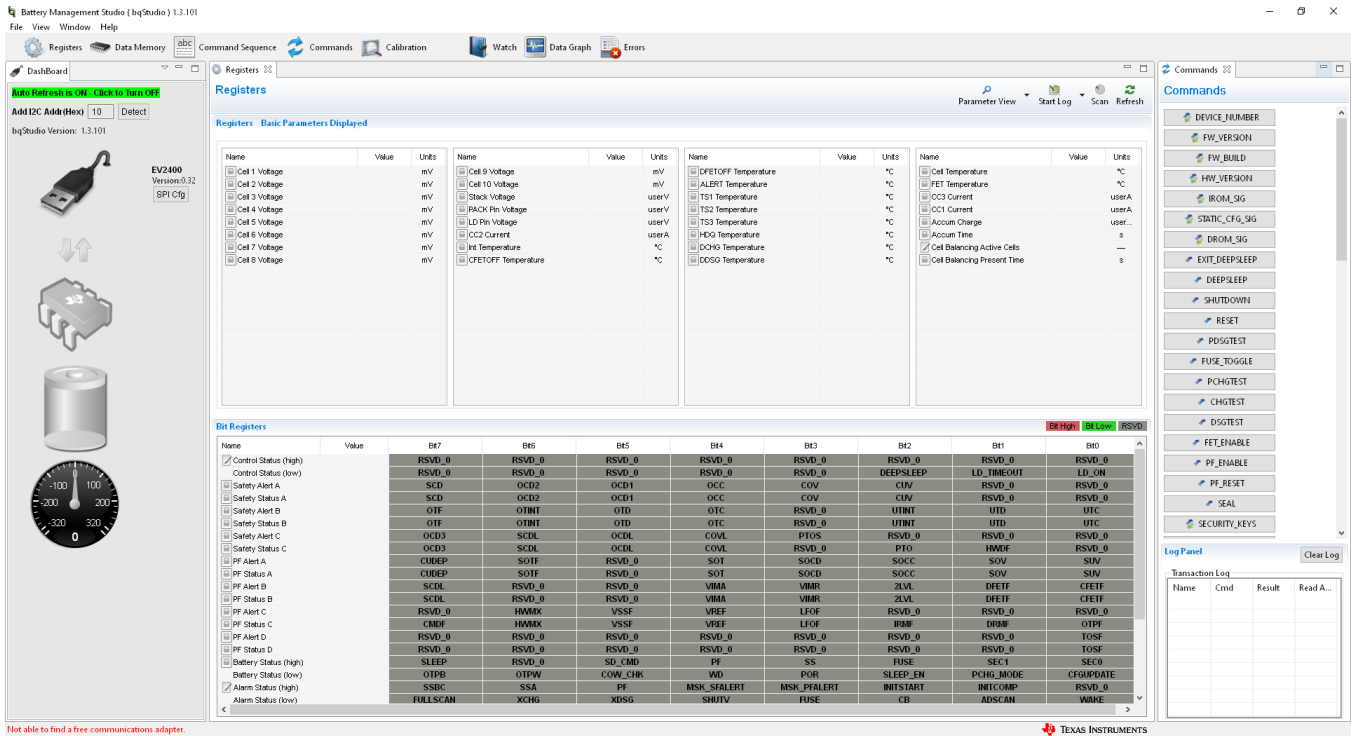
Battery Management Studio ( bqStudio ) 1.3.101

File View Window Help

Registers Data Memory Command Sequence Commands Calibration Watch Data Graph Errors

DashBoard

Auto Refresh is ON - Click to Turn OFF

Add I2C Addr(Hex) 10 Detect

bqStudio Version: 1.3.101

EV2400
Version:0.32
SPI Cfg

-100 100
-200 200
-320 320
0

Registers

Registers

Parameter View Start Log Scan Refresh

Registers Basic Parameters Displayed

| Name | Value | Units |
|---|---|---|
| Cell 1 Voltage | | mV |
| Cell 2 Voltage | | mV |
| Cell 3 Voltage | | mV |
| Cell 4 Voltage | | mV |
| Cell 5 Voltage | | mV |
| Cell 6 Voltage | | mV |
| Cell 7 Voltage | | mV |
| Cell 8 Voltage | | mV |

| Name | Value | Units |
|---|---|---|
| Cell 9 Voltage | | mV |
| Cell 10 Voltage | | mV |
| Stack Voltage | | userV |
| PACK Pin Voltage | | userV |
| LD Pin Voltage | | userV |
| CC2 Current | | userA |
| Int Temperature | | °C |
| CFETOFF Temperature | | °C |

| Name | Value | Units |
|---|---|---|
| DFETOFF Temperature | | °C |
| ALERT Temperature | | °C |
| TS1 Temperature | | °C |
| TS2 Temperature | | °C |
| TS3 Temperature | | °C |
| HDQ Temperature | | °C |
| DCHG Temperature | | °C |
| DDSG Temperature | | °C |

| Name | Value | Units |
|---|---|---|
| Cell Temperature | | °C |
| FET Temperature | | °C |
| CC3 Current | | userA |
| CC1 Current | | userA |
| Accum Charge | | user... |
| Accum Time | | s |
| Cell Balancing Active Cells | | — |
| Cell Balancing Present Time | | s |

Bit Registers

Bit High Bit Low RSVD

| Name | Value | Bit7 | Bit6 | Bit5 | Bit4 | Bit3 | Bit2 | Bit1 | Bit0 |
|---|---|---|---|---|---|---|---|---|---|
| Control Status (high) | | RSVD_0 | RSVD_0 | RSVD_0 | RSVD_0 | RSVD_0 | RSVD_0 | RSVD_0 | RSVD_0 |
| Control Status (low) | | RSVD_0 | RSVD_0 | RSVD_0 | RSVD_0 | RSVD_0 | DEEPSLEEP | LD_TIMEOUT | LD_ON |
| Safety Alert A | | SCD | OCD2 | OCD1 | OCC | COV | CUV | RSVD_0 | RSVD_0 |
| Safety Status A | | SCD | OCD2 | OCD1 | OCC | COV | CUV | RSVD_0 | RSVD_0 |
| Safety Alert B | | OTF | OTINT | OTD | OTC | RSVD_0 | UTINT | UTD | UTC |
| Safety Status B | | OTF | OTINT | OTD | OTC | RSVD_0 | UTINT | UTD | UTC |
| Safety Alert C | | OCD3 | SCDL | OCDL | COVL | PTOS | RSVD_0 | RSVD_0 | RSVD_0 |
| Safety Status C | | OCD3 | SCDL | OCDL | COVL | RSVD_0 | PTO | HWDF | RSVD_0 |
| PF Alert A | | CUDEP | SOTF | RSVD_0 | SOT | SOCD | SOCC | SOV | SUV |
| PF Status A | | CUDEP | SOTF | RSVD_0 | SOT | SOCD | SOCC | SOV | SUV |
| PF Alert B | | SCDL | RSVD_0 | RSVD_0 | VIMA | VIMR | 2LVL | DFETF | CFETF |
| PF Status B | | SCDL | RSVD_0 | RSVD_0 | VIMA | VIMR | 2LVL | DFETF | CFETF |
| PF Alert C | | RSVD_0 | HWMX | VSSF | VREF | LFOF | RSVD_0 | RSVD_0 | RSVD_0 |
| PF Status C | | CMDF | HWMX | VSSF | VREF | LFOF | IRMF | DRMF | OTPF |
| PF Alert D | | RSVD_0 | RSVD_0 | RSVD_0 | RSVD_0 | RSVD_0 | RSVD_0 | RSVD_0 | TOSF |
| PF Status D | | RSVD_0 | RSVD_0 | RSVD_0 | RSVD_0 | RSVD_0 | RSVD_0 | RSVD_0 | TOSF |
| Battery Status (high) | | SLEEP | RSVD_0 | SD_CMD | PF | SS | FUSE | SEC1 | SEC0 |
| Battery Status (low) | | OTPB | OTPW | COW_CHK | WD | POR | SLEEP_EN | PCHG_MODE | CFGUPDATE |
| Alarm Status (high) | | SSBC | SSA | PF | MSK_SFALERT | MSK_PFALERT | INITSTART | INITCOMP | RSVD_0 |
| Alarm Status (low) | | FULLSCAN | XCHG | XDSG | SHUTV | FUSE | CB | ADSCAN | WAKE |

Commands

Commands

DEVICE_NUMBER
FW_VERSION
FW_BUILD
HW_VERSION
IROM_SIG
STATIC_CFG_SIG
DROM_SIG
EXIT_DEEPSLEEP
DEEPSLEEP
SHUTDOWN
RESET
PDSGTEST
FUSE_TOGGLE
PCHGTEST
CHGTEST
DSGTEST
FET_ENABLE
PF_ENABLE
PF_RESET
SEAL
SECURITY_KEYS

Log Panel
Clear Log

Transaction Log

| Name | Cmd | Result | Read A... |
|---|---|---|---|

Not able to find a free communications adapter.

TEXAS INSTRUMENTS